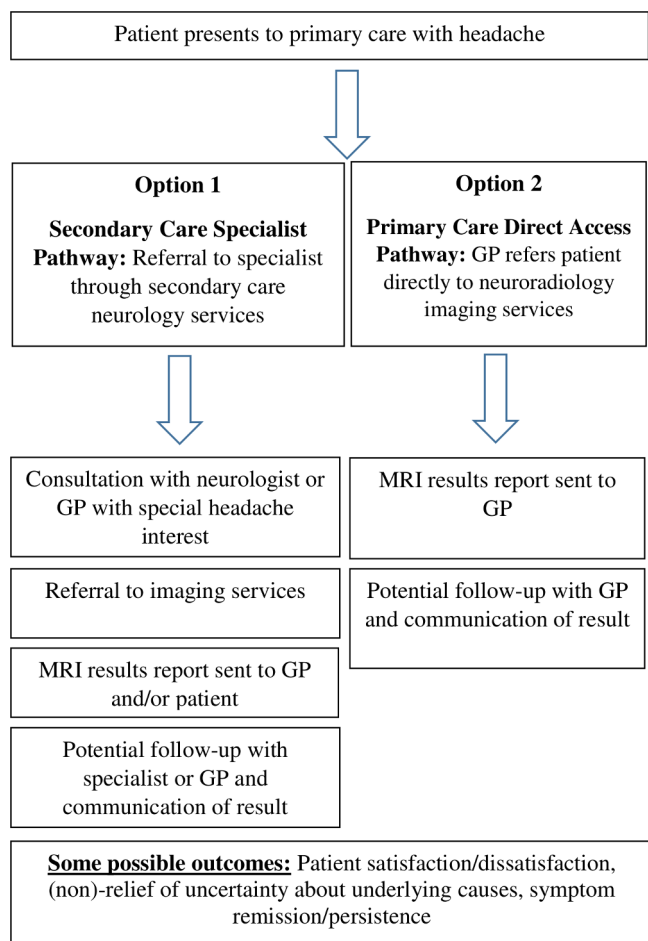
Patient presents to primary care with headache

Option 1

Secondary Care Specialist Pathway: Referral to specialist through secondary care neurology services

Consultation with neurologist or GP with special headache interest

Referral to imaging services

MRI results report sent to GP and/or patient

Potential follow-up with specialist or GP and communication of result

Option 2

Primary Care Direct Access Pathway: GP refers patient directly to neuroradiology imaging services

MRI results report sent to GP

Potential follow-up with GP and communication of result

Some possible outcomes: Patient satisfaction/dissatisfaction, (non)-relief of uncertainty about underlying causes, symptom remission/persistence